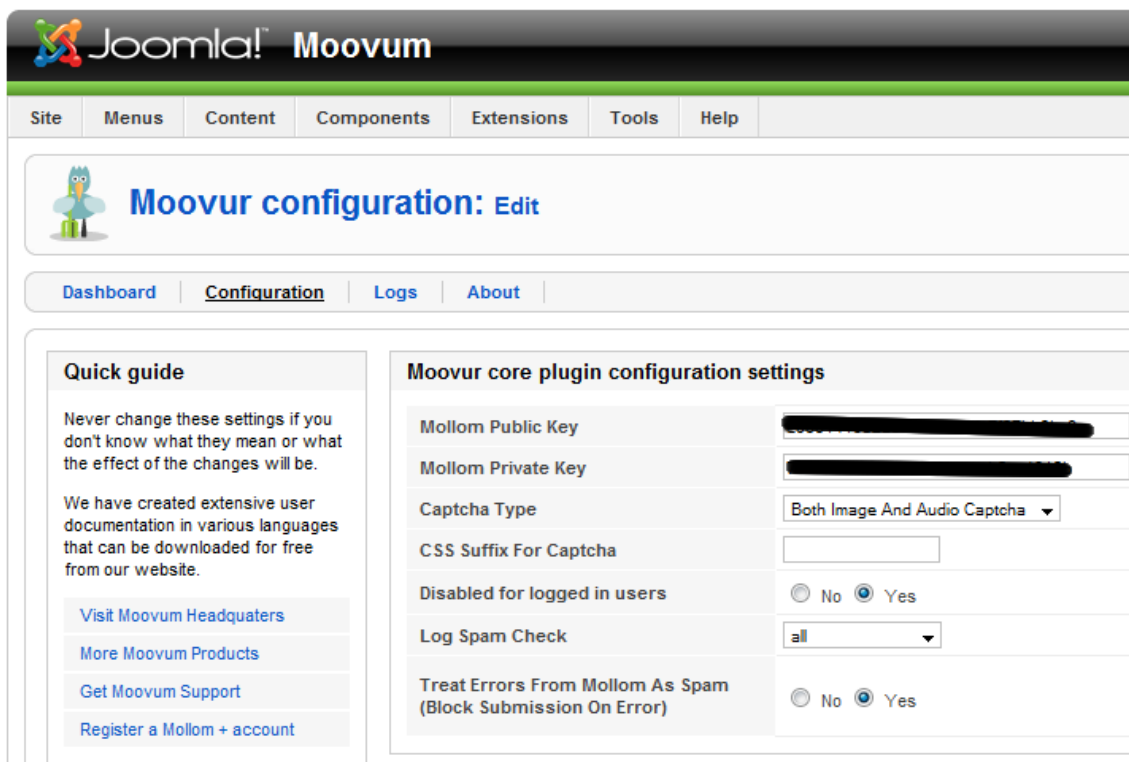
Joomla! Moovum

Site | Menus | Content | Components | Extensions | Tools | Help

Moovur configuration: Edit

Dashboard | Configuration | Logs | About

Quick guide

Never change these settings if you don't know what they mean or what the effect of the changes will be.

We have created extensive user documentation in various languages that can be downloaded for free from our website.

Visit Moovum Headquaters

More Moovum Products

Get Moovum Support

Register a Mollom + account

Moovur core plugin configuration settings

| | |
|---|---|
| Mollom Public Key | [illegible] |
| Mollom Private Key | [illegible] |
| Captcha Type | Both Image And Audio Captcha |
| CSS Suffix For Captcha | |
| Disabled for logged in users | No Yes |
| Log Spam Check | all |
| Treat Errors From Mollom As Spam (Block Submission On Error) | No Yes |